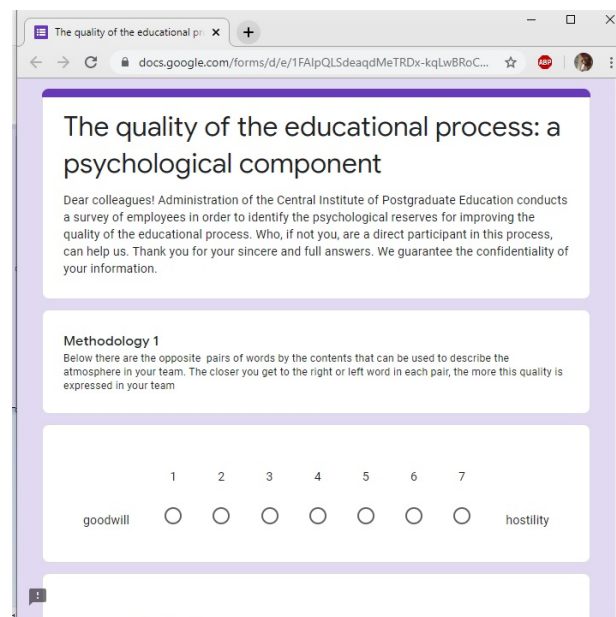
The quality of the educational pr ×

docs.google.com/forms/d/e/1FAIpQLSdeaqdMeTRDx-kqLwBRoC...

ABP

The quality of the educational process: a psychological component

Dear colleagues! Administration of the Central Institute of Postgraduate Education conducts a survey of employees in order to identify the psychological reserves for improving the quality of the educational process. Who, if not you, are a direct participant in this process, can help us. Thank you for your sincere and full answers. We guarantee the confidentiality of your information.

Methodology 1

Below there are the opposite pairs of words by the contents that can be used to describe the atmosphere in your team. The closer you get to the right or left word in each pair, the more this quality is expressed in your team

| | 1 | 2 | 3 | 4 | 5 | 6 | 7 | |
|---|---|---|---|---|---|---|---|---|
| goodwill | ○ | ○ | ○ | ○ | ○ | ○ | ○ | hostility |

!